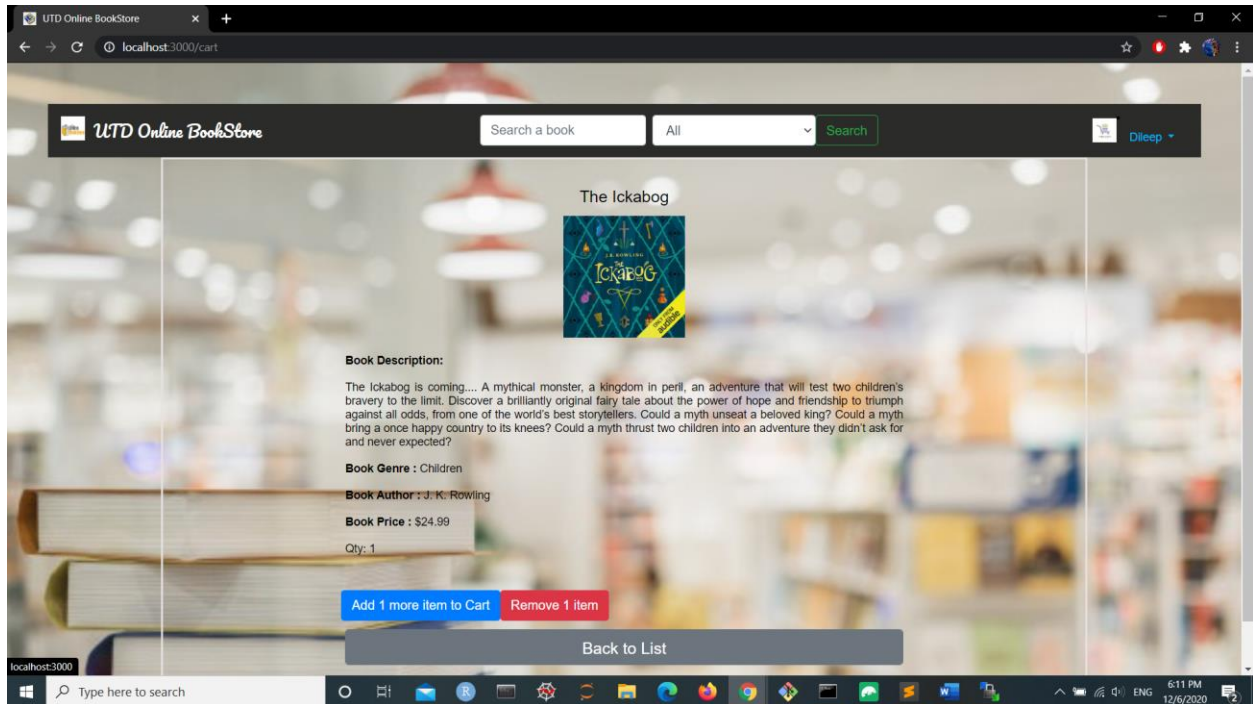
UTD Online BookStore
localhost:3000/cart

UTD Online BookStore
Search a book
All
Search
Dileep

The Ickabog

J.K. ROWLING
THE ICKABOG
audible

Book Description:

The Ickabog is coming.... A mythical monster, a kingdom in peril, an adventure that will test two children's bravery to the limit. Discover a brilliantly original fairy tale about the power of hope and friendship to triumph against all odds, from one of the world's best storytellers. Could a myth unseat a beloved king? Could a myth bring a once happy country to its knees? Could a myth thrust two children into an adventure they didn't ask for and never expected?

Book Genre : Children

Book Author : J. K. Rowling

Book Price : $24.99

Qty: 1

Add 1 more item to Cart
Remove 1 item
Back to List

localhost:3000
Type here to search
ENG
6:11 PM
12/6/2020